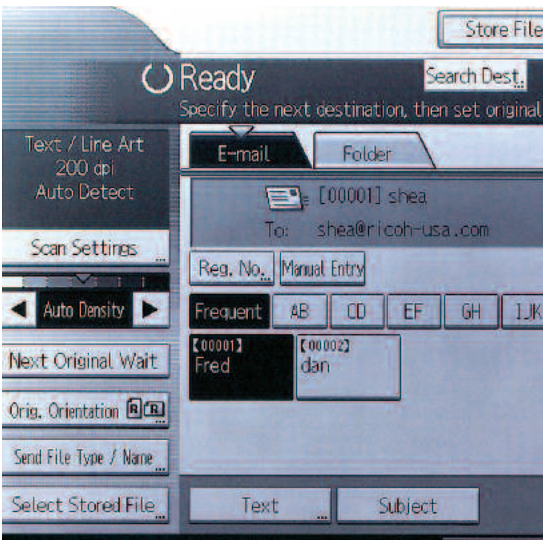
Store File

Ready

Search Dest.

Specify the next destination, then set original

Text / Line Art
200 dpi
Auto Detect

Scan Settings

Auto Density

Next Original Wait

Orig. Orientation

Send File Type / Name

Select Stored File

E-mail

Folder

[00001] shea

To: shea@ricoh-usa.com

Reg. No.

Manual Entry

Frequent

AB

CD

EF

GH

IJK

[00001]
Fred

[00002]
dan

Text

Subject